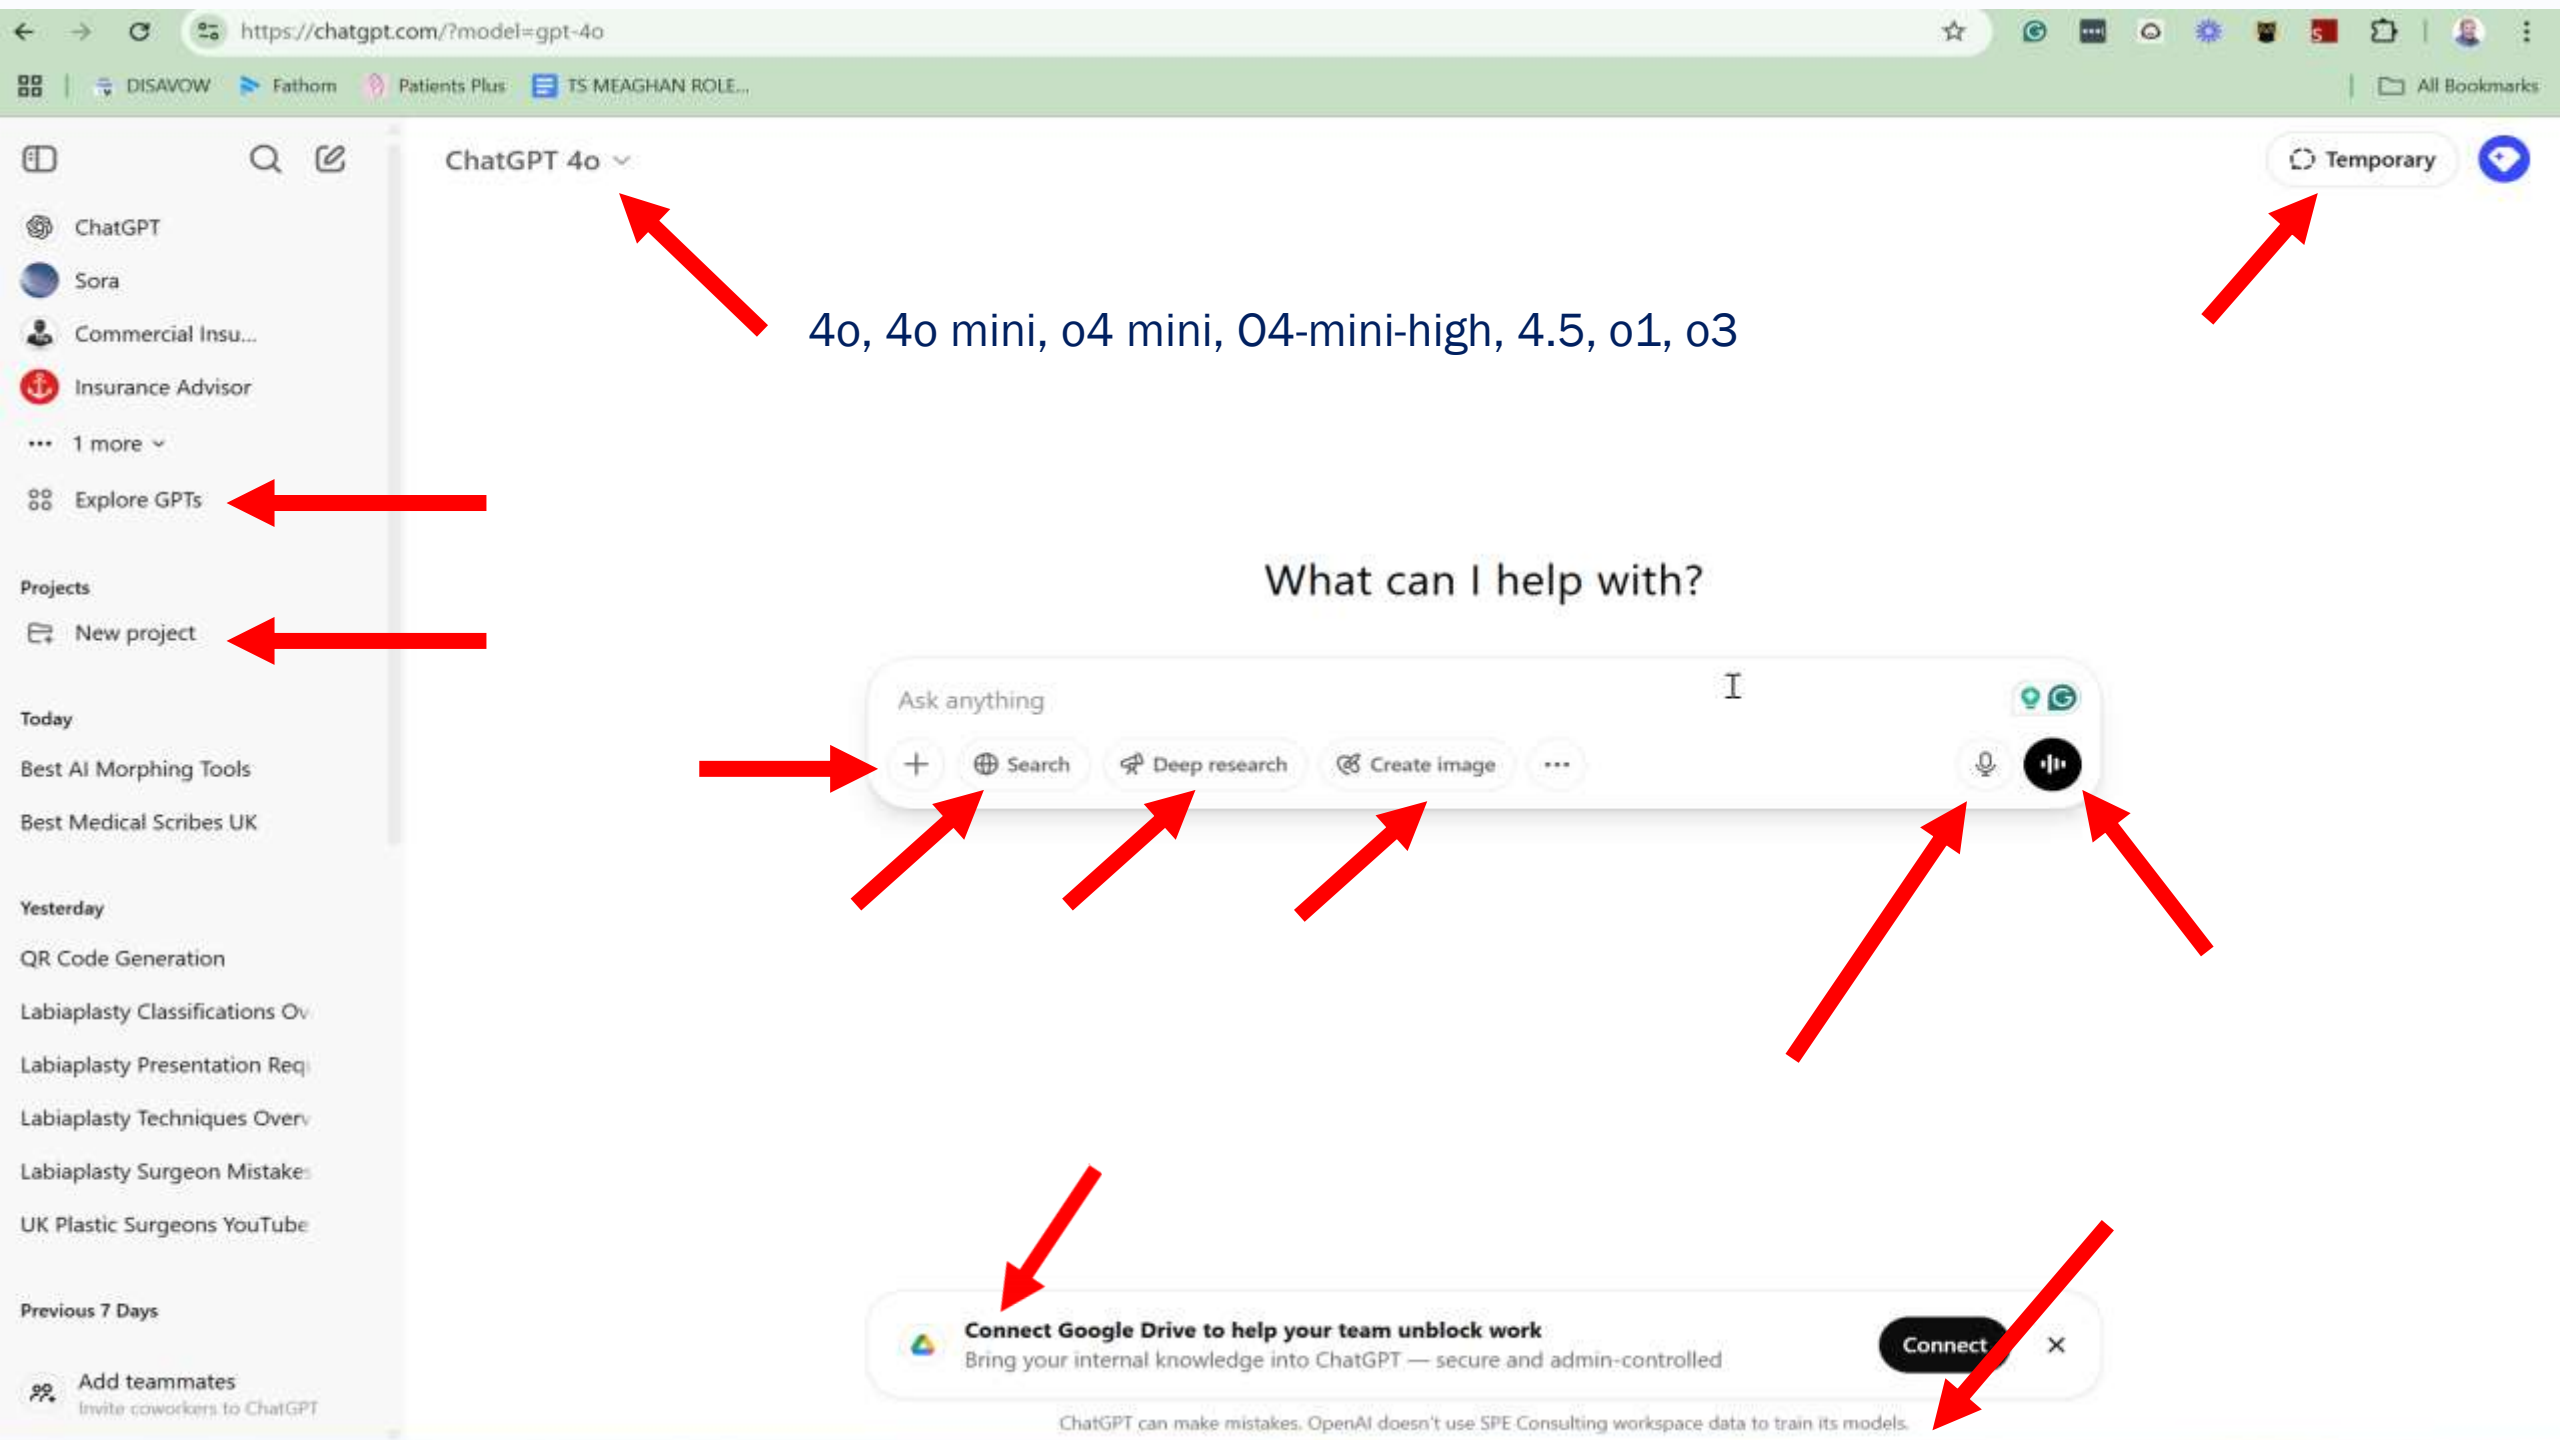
https://chatgpt.com/?model=gpt-4o

DISAVOW Fathom Patients Plus TS MEAGHAN ROLE... All Bookmarks

ChatGPT 4o

Temporary

ChatGPT
Sora
Commercial Insu...
Insurance Advisor
1 more
Explore GPTs

Projects
New project

Today
Best AI Morphing Tools
Best Medical Scribes UK

Yesterday
QR Code Generation
Labiaplasty Classifications Ov
Labiaplasty Presentation Req
Labiaplasty Techniques Overv
Labiaplasty Surgeon Mistake
UK Plastic Surgeons YouTube

Previous 7 Days

Add teammates
Invite coworkers to ChatGPT

4o, 4o mini, o4 mini, O4-mini-high, 4.5, o1, o3

What can I help with?

Ask anything

Search Deep research Create image

Connect Google Drive to help your team unblock work
Bring your internal knowledge into ChatGPT — secure and admin-controlled

Connect

ChatGPT can make mistakes. OpenAI doesn't use SPE Consulting workspace data to train its models.